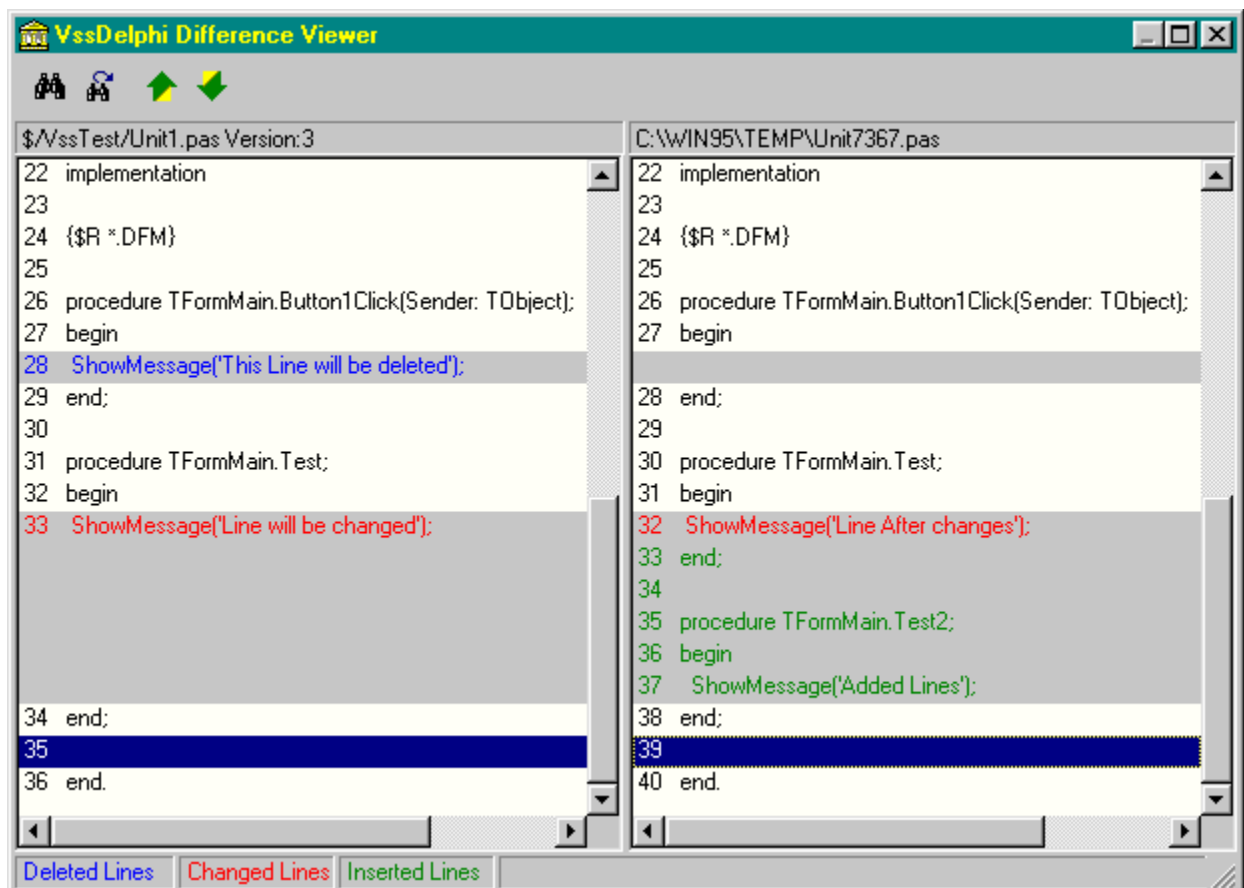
VssDelphi Difference Viewer

$/VssTest/Unit1.pas Version:3

22 implementation
23
24 {$R *.DFM}
25
26 procedure TFormMain.Button1Click(Sender: TObject);
27 begin
28 ShowMessage('This Line will be deleted');
29 end;
30
31 procedure TFormMain.Test;
32 begin
33 ShowMessage('Line will be changed');
34 end;
35
36 end.

C:\WIN95\TEMP\Unit7367.pas

22 implementation
23
24 {$R *.DFM}
25
26 procedure TFormMain.Button1Click(Sender: TObject);
27 begin
28 end;
29
30 procedure TFormMain.Test;
31 begin
32 ShowMessage('Line After changes');
33 end;
34
35 procedure TFormMain.Test2;
36 begin
37 ShowMessage('Added Lines');
38 end;
39
40 end.

Deleted Lines | Changed Lines | Inserted Lines